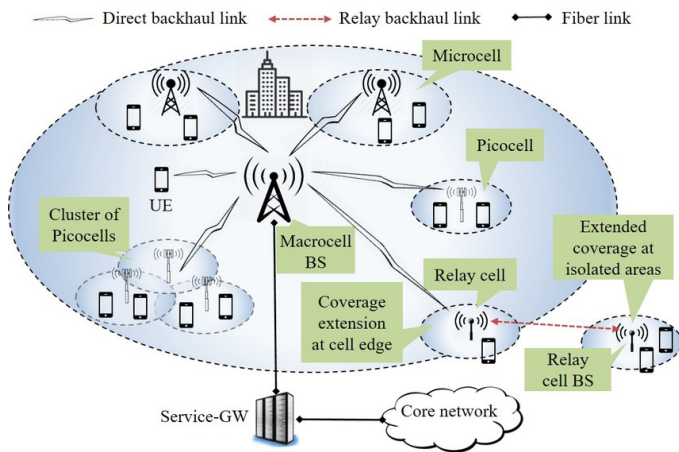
Direct backhaul link
Relay backhaul link
Fiber link

Microcell

Picocell

UE

Cluster of Picocells

Macrocell BS

Extended coverage at isolated areas

Relay cell

Coverage extension at cell edge

Relay cell BS

Service-GW

Core network